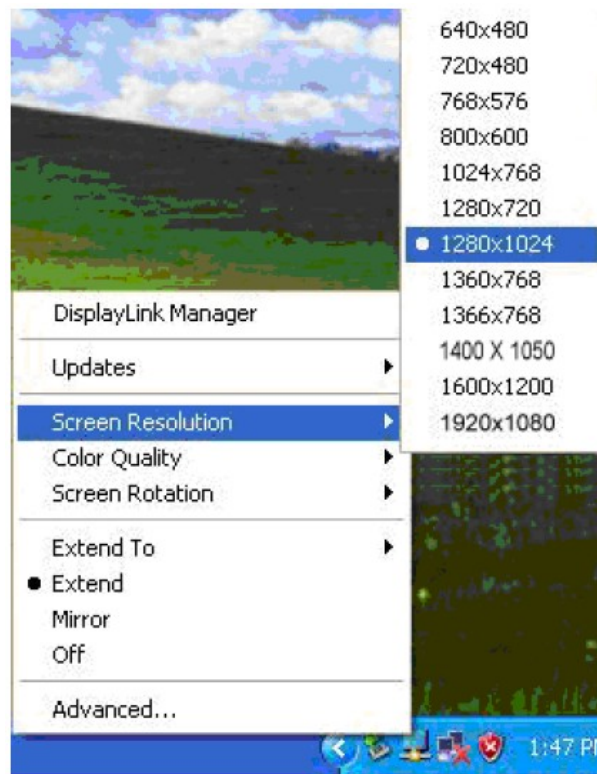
640x480
720x480
768x576
800x600
1024x768
1280x720
1280x1024
1360x768
1366x768
1400 X 1050
1600x1200
1920x1080

DisplayLink Manager
Updates
Screen Resolution
Color Quality
Screen Rotation
Extend To
Extend
Mirror
Off
Advanced...

1:47 P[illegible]